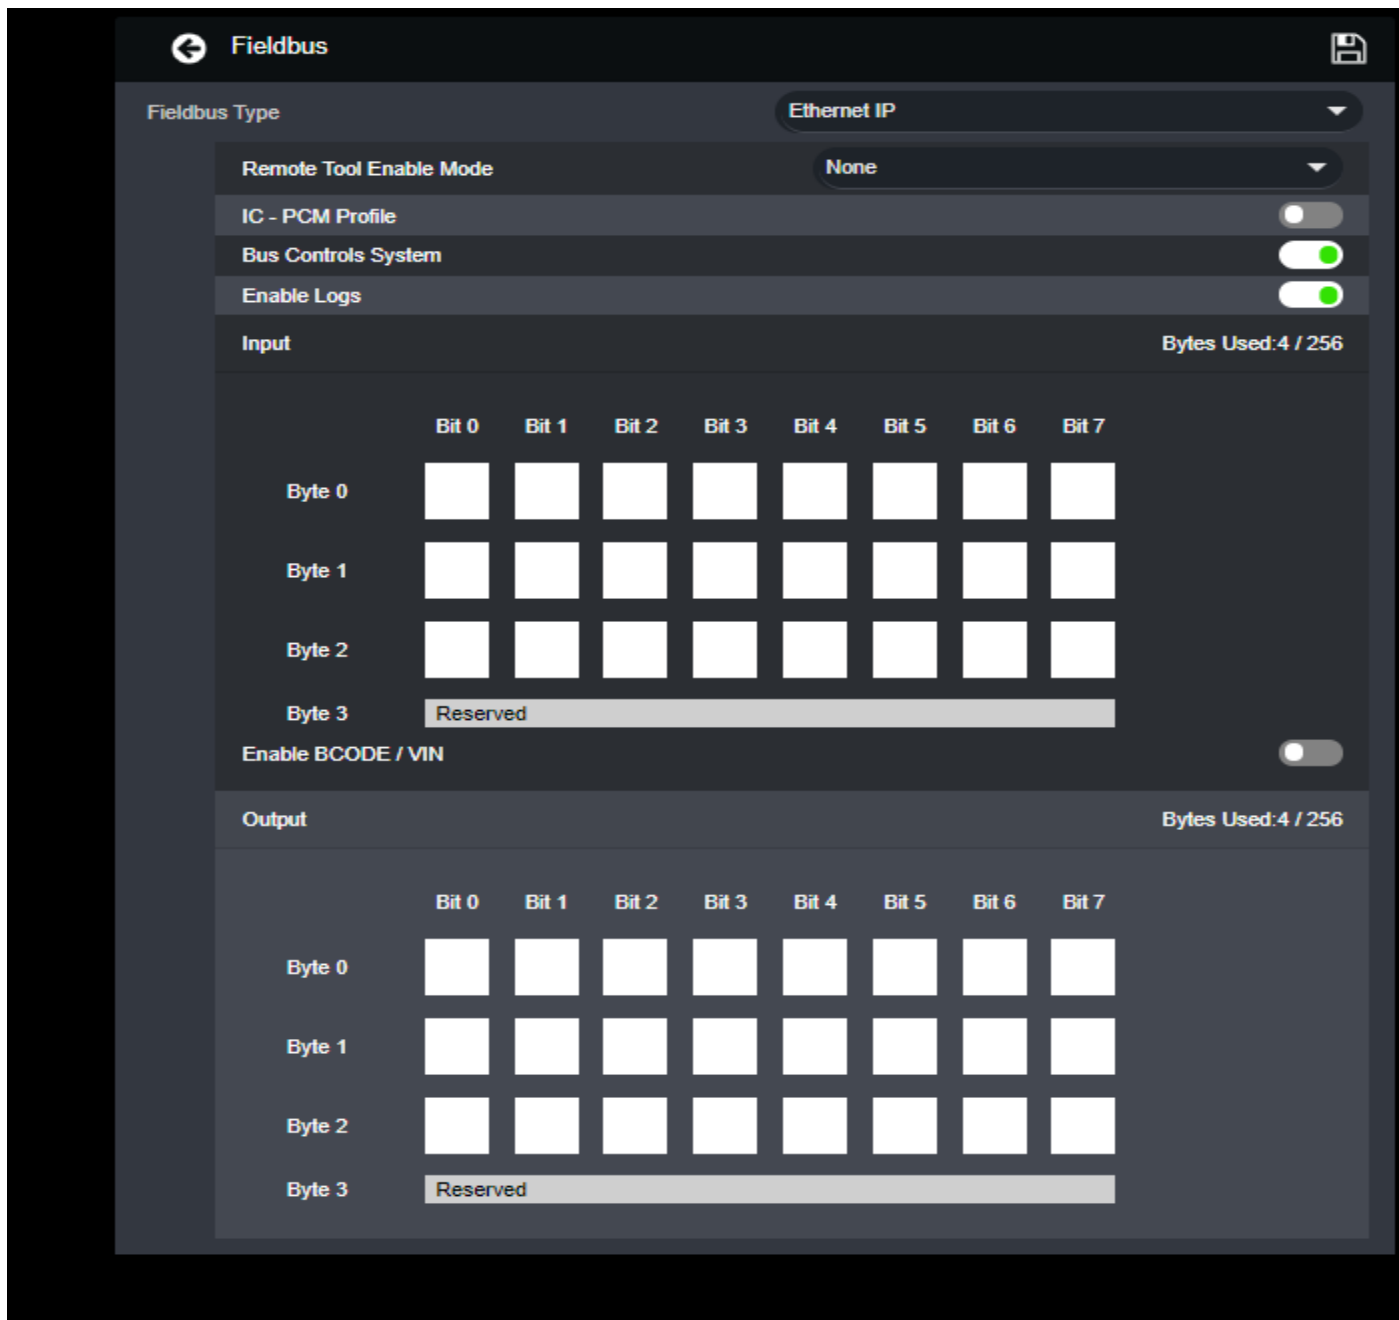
Fieldbus

Fieldbus Type Ethernet IP

Remote Tool Enable Mode None

IC - PCM Profile

Bus Controls System

Enable Logs

Input Bytes Used:4 / 256

| | Bit 0 | Bit 1 | Bit 2 | Bit 3 | Bit 4 | Bit 5 | Bit 6 | Bit 7 |
|---|---|---|---|---|---|---|---|---|
| Byte 0 | | | | | | | | |
| Byte 1 | | | | | | | | |
| Byte 2 | | | | | | | | |
| Byte 3 | Reserved | | | | | | | |

Enable BCODE / VIN

Output Bytes Used:4 / 256

| | Bit 0 | Bit 1 | Bit 2 | Bit 3 | Bit 4 | Bit 5 | Bit 6 | Bit 7 |
|---|---|---|---|---|---|---|---|---|
| Byte 0 | | | | | | | | |
| Byte 1 | | | | | | | | |
| Byte 2 | | | | | | | | |
| Byte 3 | Reserved | | | | | | | |